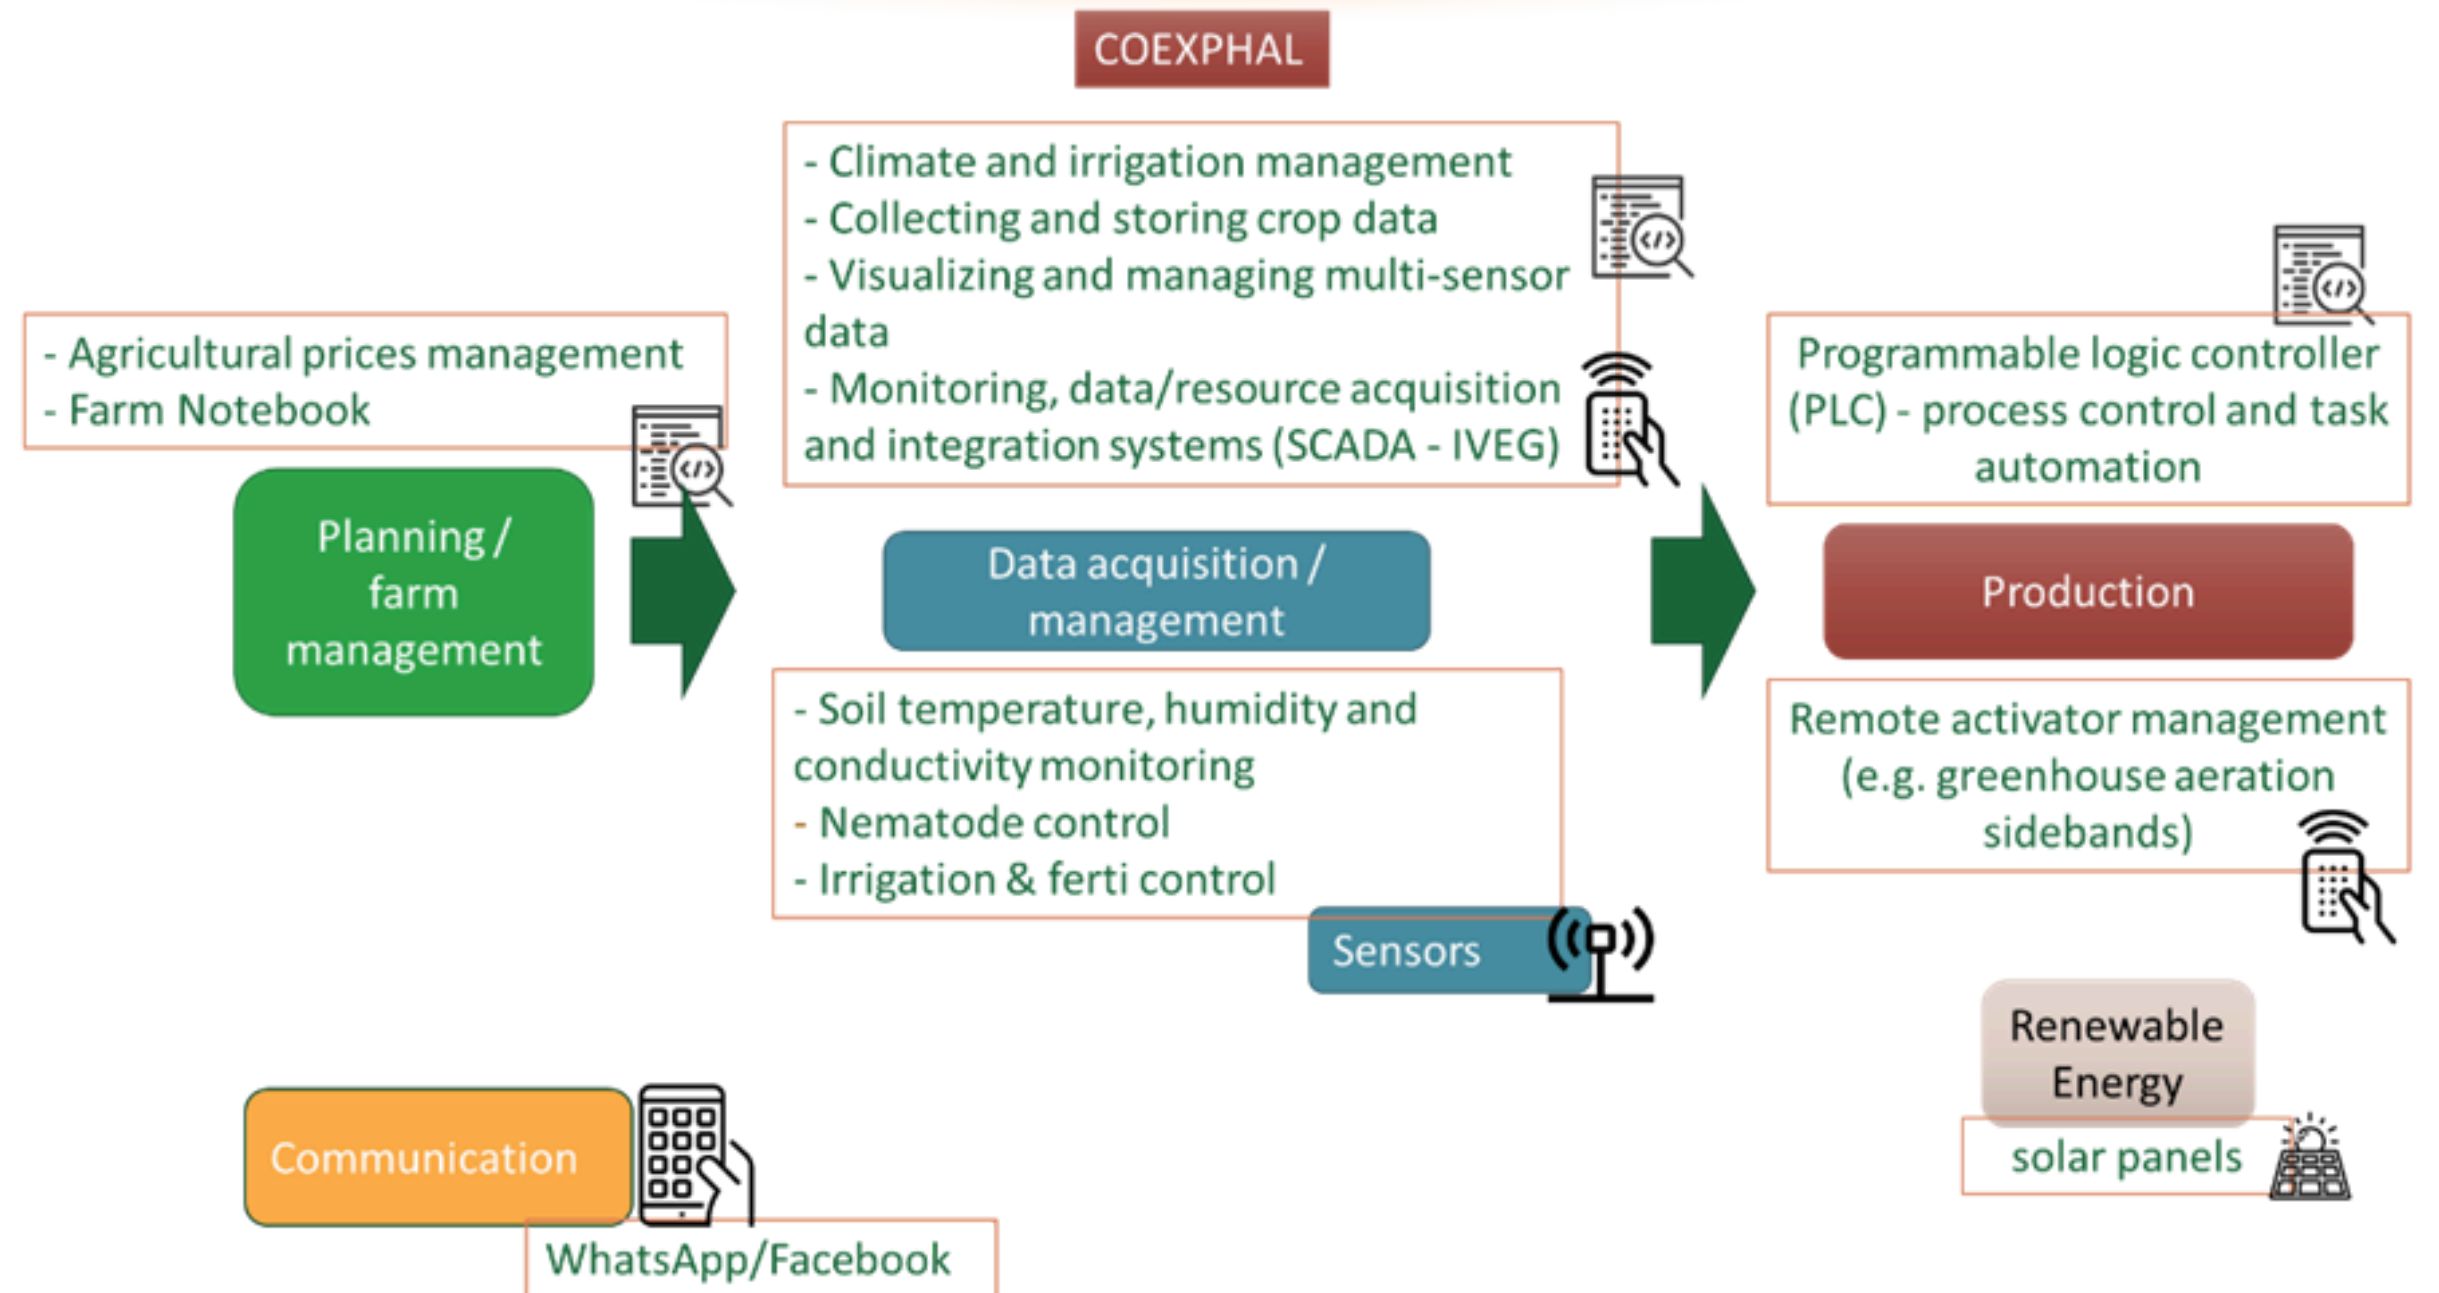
COEXPHAL

- Climate and irrigation management
- Collecting and storing crop data
- Visualizing and managing multi-sensor data
- Monitoring, data/resource acquisition and integration systems (SCADA - IVEG)

- Agricultural prices management
- Farm Notebook

Planning / farm management

Data acquisition / management

Programmable logic controller (PLC) - process control and task automation

Production

Remote activator management (e.g. greenhouse aeration sidebands)

- Soil temperature, humidity and conductivity monitoring
- Nematode control
- Irrigation & ferti control

Sensors

Renewable Energy

solar panels

Communication

WhatsApp/Facebook